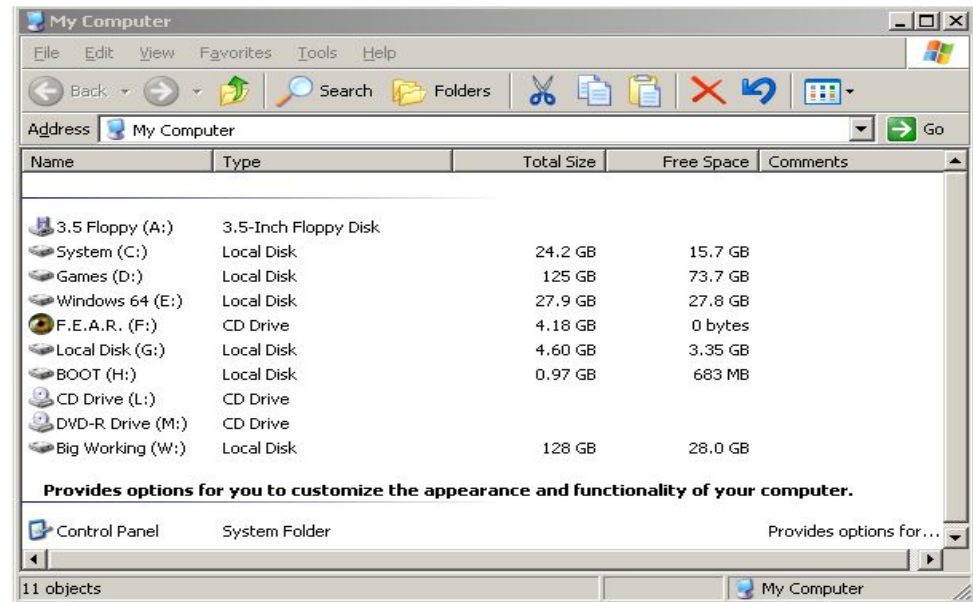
My Computer

File Edit View Favorites Tools Help

Back Search Folders

Address My Computer Go

| Name | Type | Total Size | Free Space | Comments |
|---|---|---|---|---|
| 3.5 Floppy (A:) | 3.5-Inch Floppy Disk | | | |
| System (C:) | Local Disk | 24.2 GB | 15.7 GB | |
| Games (D:) | Local Disk | 125 GB | 73.7 GB | |
| Windows 64 (E:) | Local Disk | 27.9 GB | 27.8 GB | |
| F.E.A.R. (F:) | CD Drive | 4.18 GB | 0 bytes | |
| Local Disk (G:) | Local Disk | 4.60 GB | 3.35 GB | |
| BOOT (H:) | Local Disk | 0.97 GB | 683 MB | |
| CD Drive (L:) | CD Drive | | | |
| DVD-R Drive (M:) | CD Drive | | | |
| Big Working (W:) | Local Disk | 128 GB | 28.0 GB | |

Provides options for you to customize the appearance and functionality of your computer.

| Control Panel | System Folder | | | Provides options for... |
|---|---|---|---|---|

11 objects My Computer